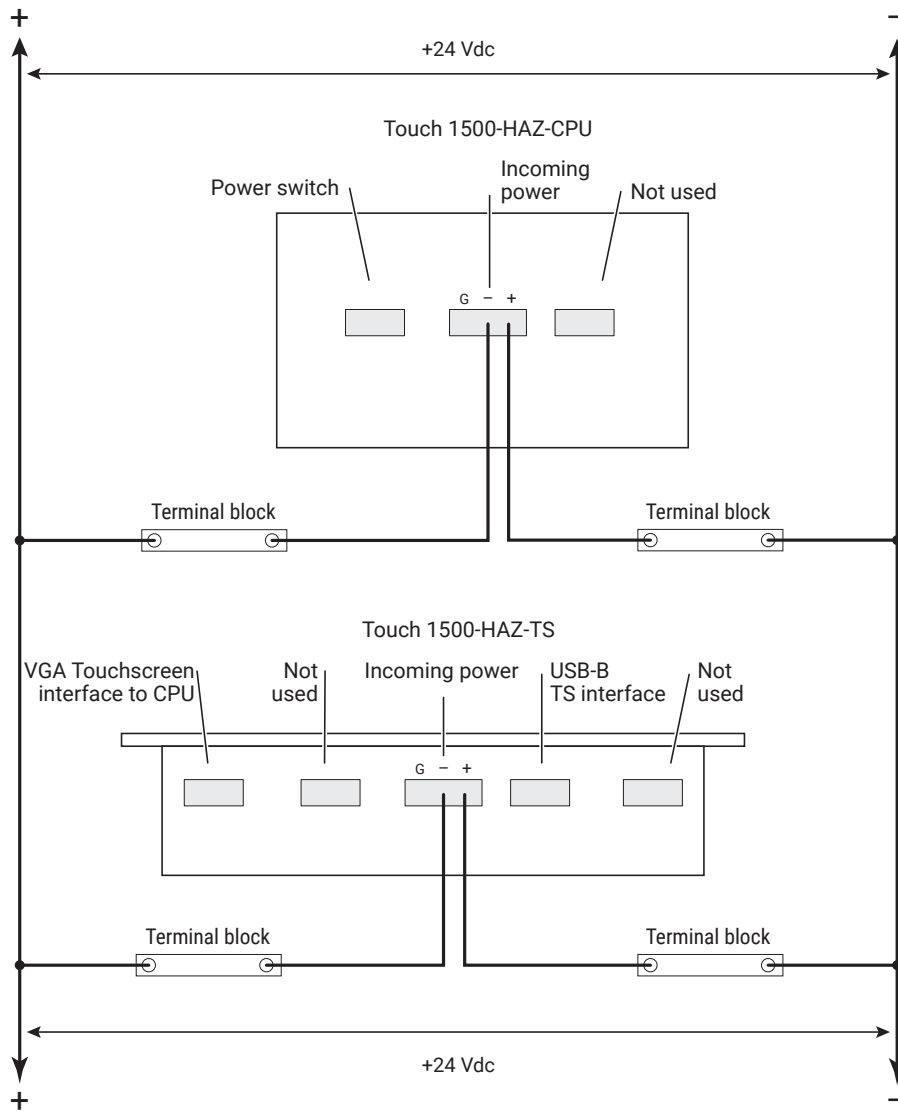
+

-

+24 Vdc

Touch 1500-HAZ-CPU

Power switch

Incoming power

Not used

G – +

Terminal block

Terminal block

Touch 1500-HAZ-TS

VGA Touchscreen interface to CPU

Not used

Incoming power

USB-B TS interface

Not used

G – +

Terminal block

Terminal block

+24 Vdc

+

-